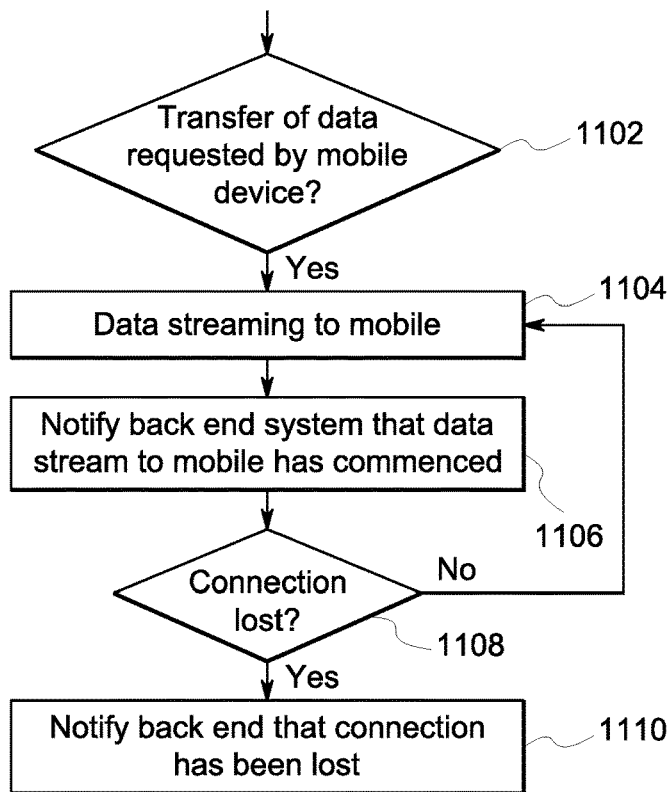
Transfer of data requested by mobile device?

1102

Yes

1104

Data streaming to mobile

Notify back end system that data stream to mobile has commenced

1106

Connection lost?

No

1108

Yes

Notify back end that connection has been lost

1110